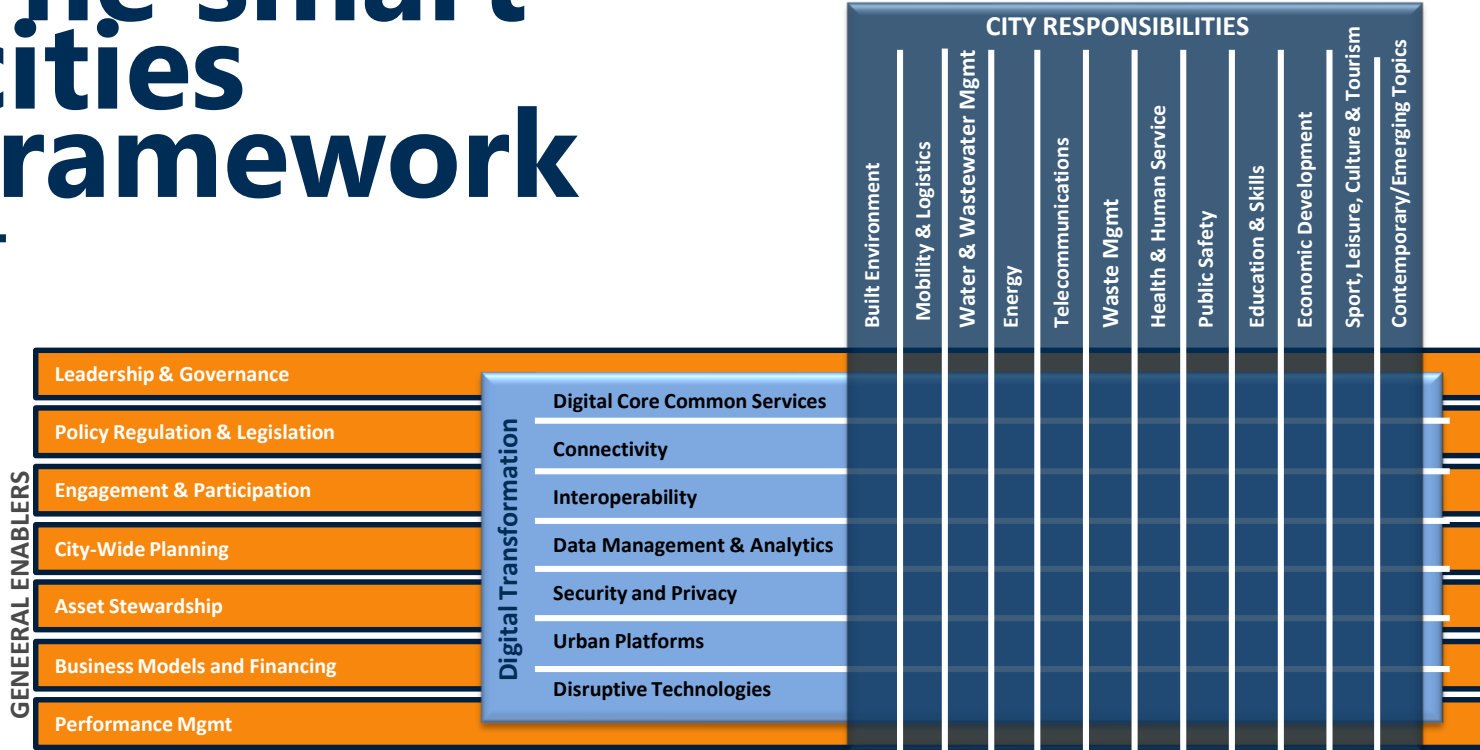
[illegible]
cities
ramework

CITY RESPONSIBILITIES

Built Environment
Mobility & Logistics
Water & Wastewater Mgmt
Energy
Telecommunications
Waste Mgmt
Health & Human Service
Public Safety
Education & Skills
Economic Development
Sport, Leisure, Culture & Tourism
Contemporary/Emerging Topics

GENEERAL ENABLERS

Leadership & Governance
Policy Regulation & Legislation
Engagement & Participation
City-Wide Planning
Asset Stewardship
Business Models and Financing
Performance Mgmt

Digital Transformation

Digital Core Common Services
Connectivity
Interoperability
Data Management & Analytics
Security and Privacy
Urban Platforms
Disruptive Technologies